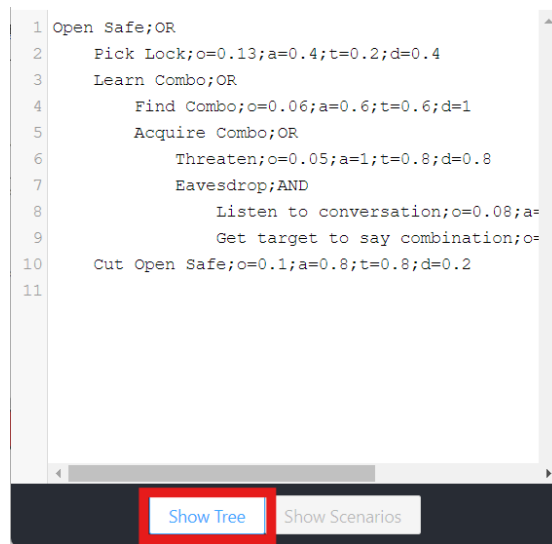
1 Open Safe;OR
2 Pick Lock;o=0.13;a=0.4;t=0.2;d=0.4
3 Learn Combo;OR
4 Find Combo;o=0.06;a=0.6;t=0.6;d=1
5 Acquire Combo;OR
6 Threaten;o=0.05;a=1;t=0.8;d=0.8
7 Eavesdrop;AND
8 Listen to conversation;o=0.08;a=
9 Get target to say combination;o=
10 Cut Open Safe;o=0.1;a=0.8;t=0.8;d=0.2
11

Show Tree
Show Scenarios